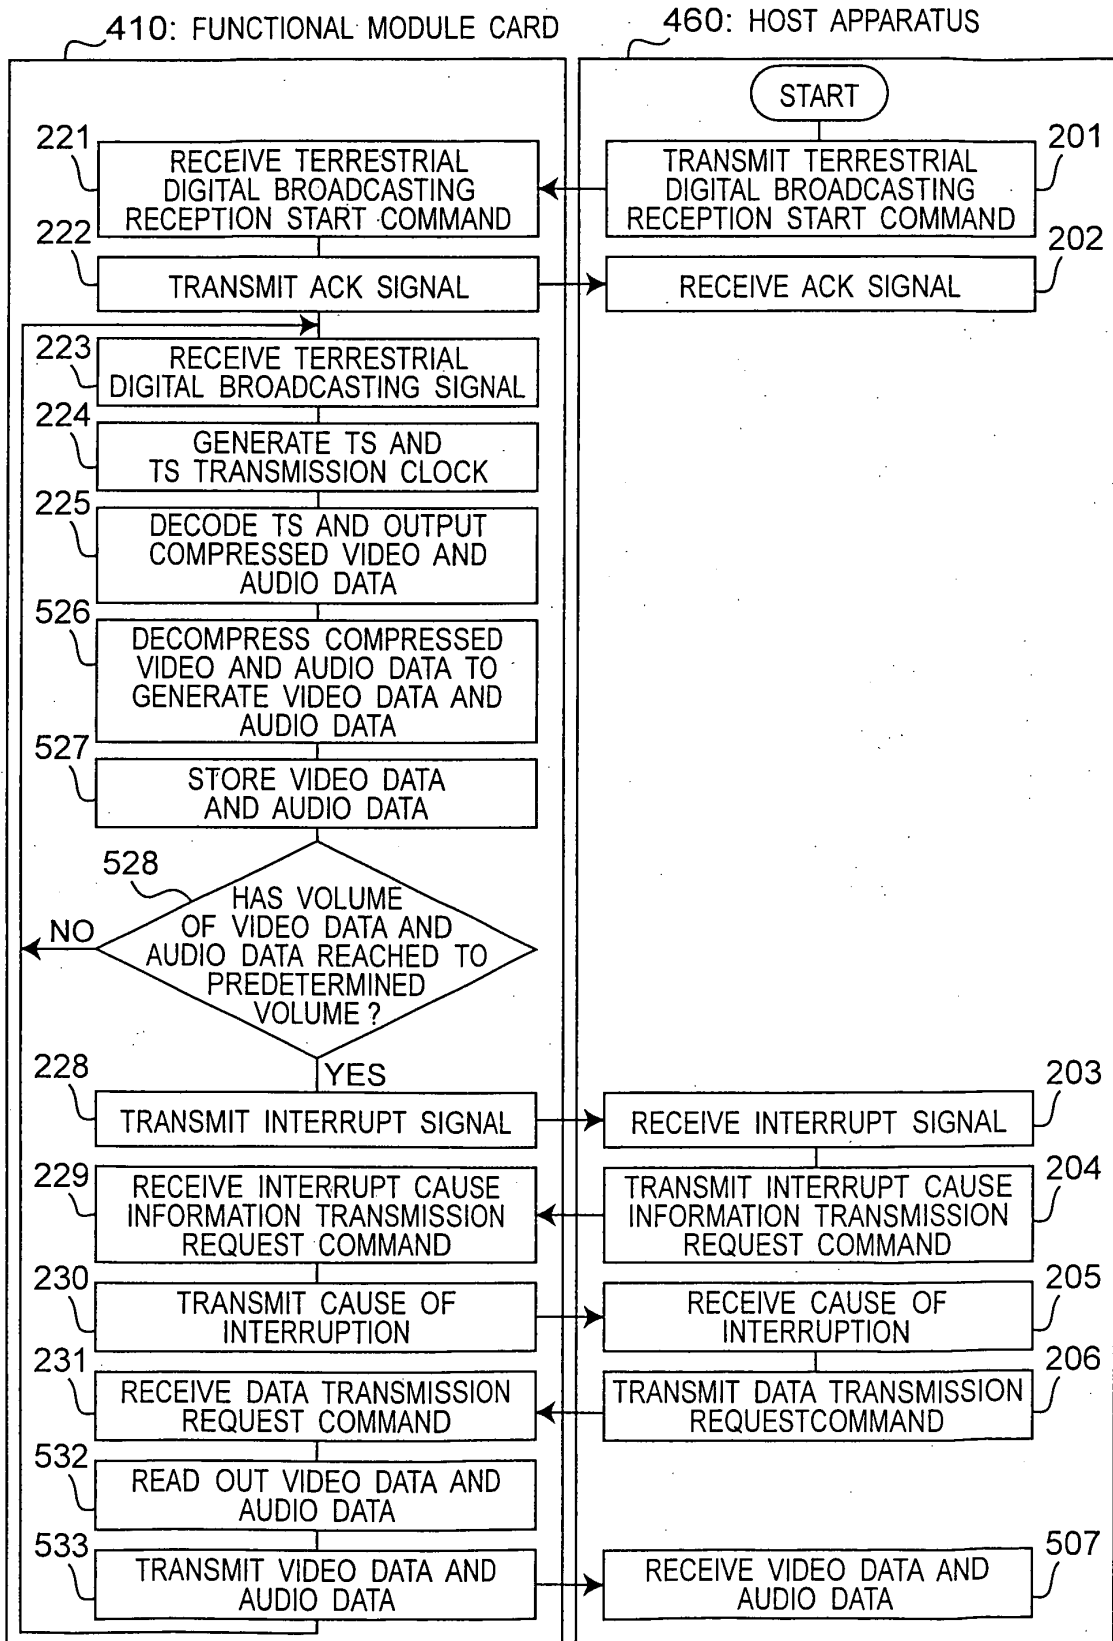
410: FUNCTIONAL MODULE CARD

460: HOST APPARATUS

START

201
TRANSMIT TERRESTRIAL DIGITAL BROADCASTING RECEPTION START COMMAND

221
RECEIVE TERRESTRIAL DIGITAL BROADCASTING RECEPTION START COMMAND

222
TRANSMIT ACK SIGNAL

202
RECEIVE ACK SIGNAL

223
RECEIVE TERRESTRIAL DIGITAL BROADCASTING SIGNAL

224
GENERATE TS AND TS TRANSMISSION CLOCK

225
DECODE TS AND OUTPUT COMPRESSED VIDEO AND AUDIO DATA

526
DECOMPRESS COMPRESSED VIDEO AND AUDIO DATA TO GENERATE VIDEO DATA AND AUDIO DATA

527
STORE VIDEO DATA AND AUDIO DATA

528
HAS VOLUME OF VIDEO DATA AND AUDIO DATA REACHED TO PREDETERMINED VOLUME ?

NO

YES

228
TRANSMIT INTERRUPT SIGNAL

203
RECEIVE INTERRUPT SIGNAL

204
TRANSMIT INTERRUPT CAUSE INFORMATION TRANSMISSION REQUEST COMMAND

229
RECEIVE INTERRUPT CAUSE INFORMATION TRANSMISSION REQUEST COMMAND

230
TRANSMIT CAUSE OF INTERRUPTION

205
RECEIVE CAUSE OF INTERRUPTION

206
TRANSMIT DATA TRANSMISSION REQUESTCOMMAND

231
RECEIVE DATA TRANSMISSION REQUEST COMMAND

532
READ OUT VIDEO DATA AND AUDIO DATA

533
TRANSMIT VIDEO DATA AND AUDIO DATA

507
RECEIVE VIDEO DATA AND AUDIO DATA